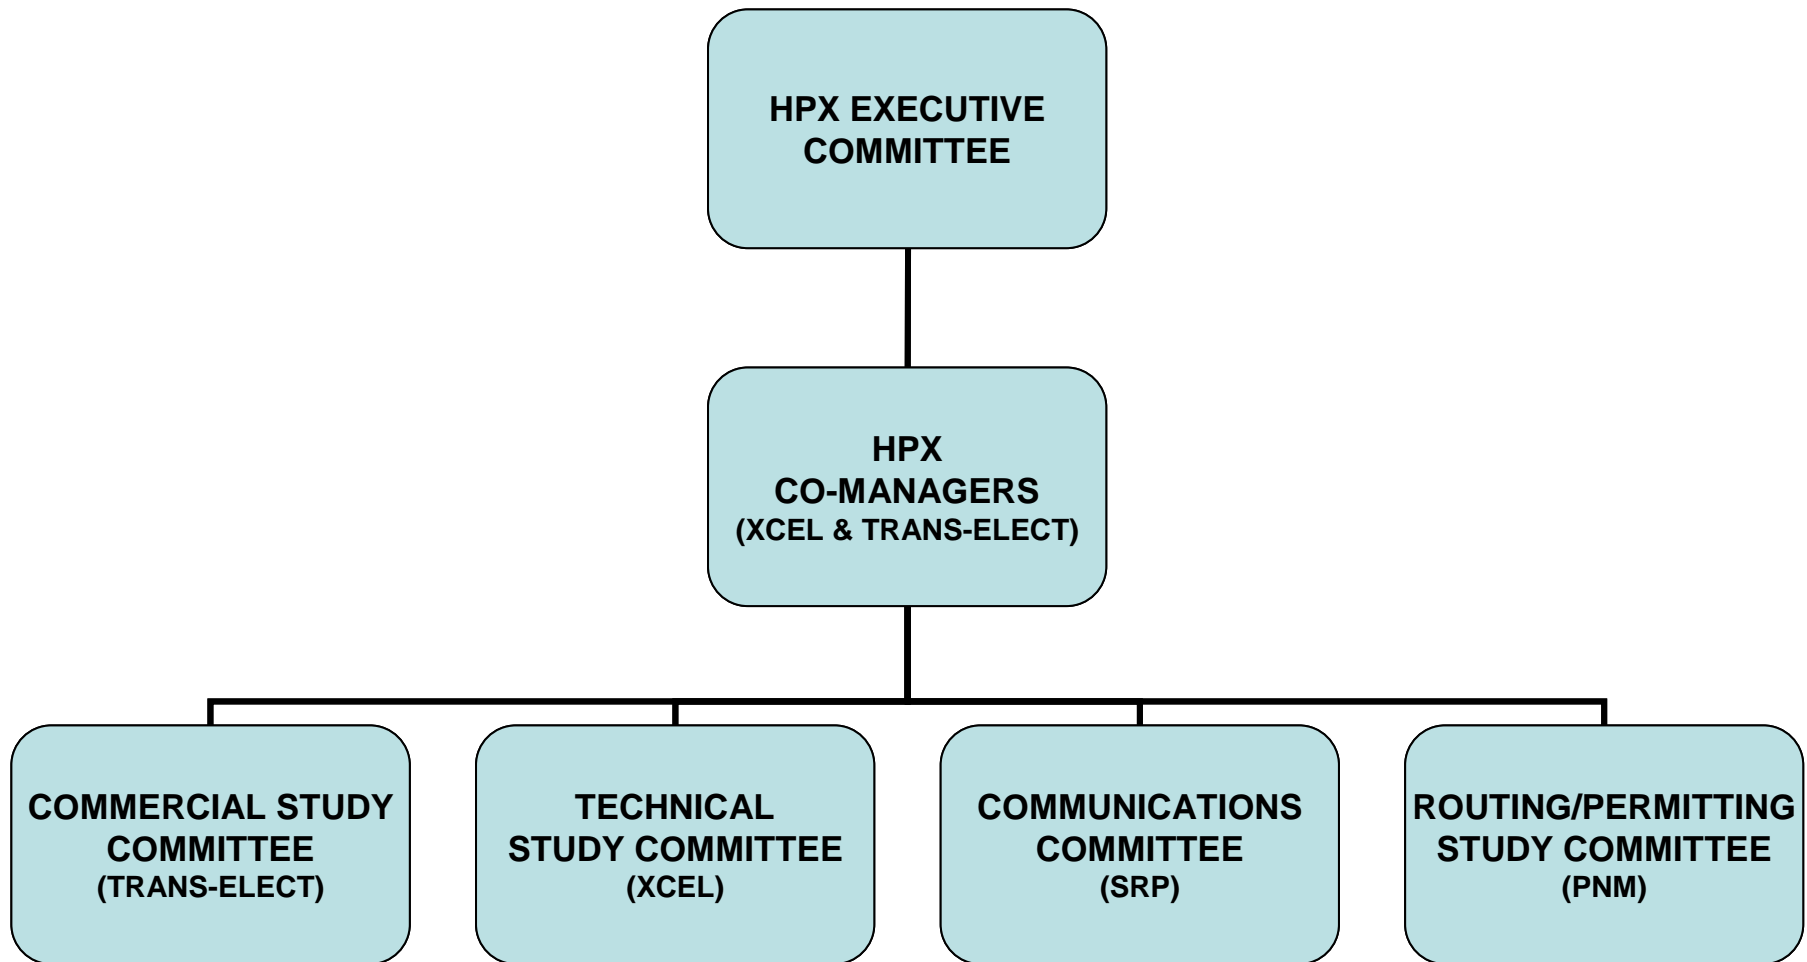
HPX EXECUTIVE COMMITTEE

HPX CO-MANAGERS (XCEL & TRANS-ELECT)

COMMERCIAL STUDY COMMITTEE (TRANS-ELECT)

TECHNICAL STUDY COMMITTEE (XCEL)

COMMUNICATIONS COMMITTEE (SRP)

ROUTING/PERMITTING STUDY COMMITTEE (PNM)